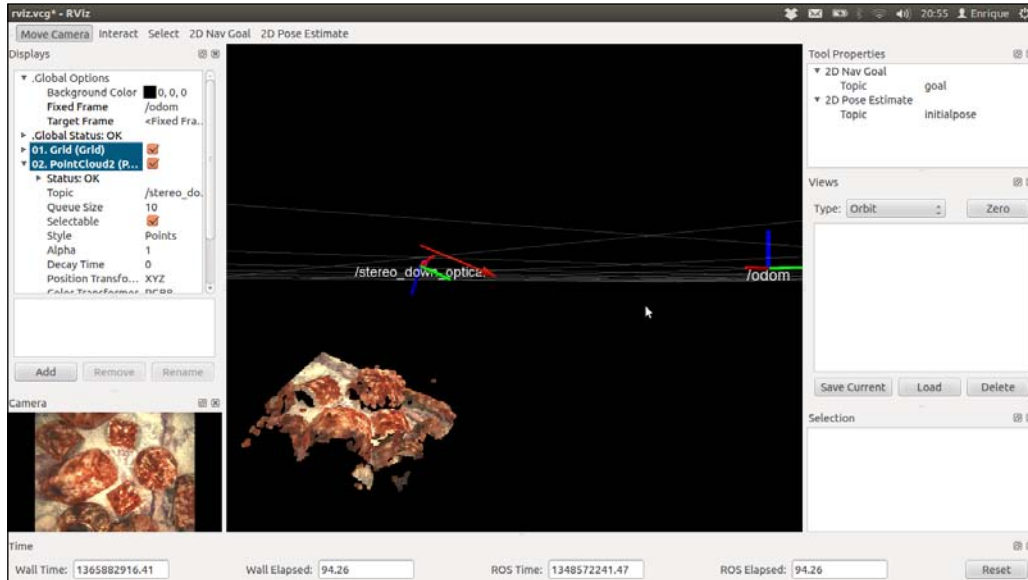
rviz.vcg* - RViz

20:55 Enrique

Move Camera Interact Select 2D Nav Goal 2D Pose Estimate

Displays

▾ .Global Options
Background Color 0, 0, 0
Fixed Frame /odom
Target Frame <Fixed Fra..
▸ .Global Status: OK
▸ 01. Grid (Grid)
▾ 02. PointCloud2 (P...
▸ Status: OK
Topic /stereo_do..
Queue Size 10
Selectable
Style Points
Alpha 1
Decay Time 0
Position Transfo... XYZ
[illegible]

Add Remove Rename

Camera

/stereo_down_optica

/odom

Tool Properties

▾ 2D Nav Goal
Topic goal
▾ 2D Pose Estimate
Topic initialpose

Views

Type: Orbit Zero

Save Current Load Delete

Selection

Time

Wall Time: 1365882916.41 Wall Elapsed: 94.26 ROS Time: 1348572241.47 ROS Elapsed: 94.26 Reset